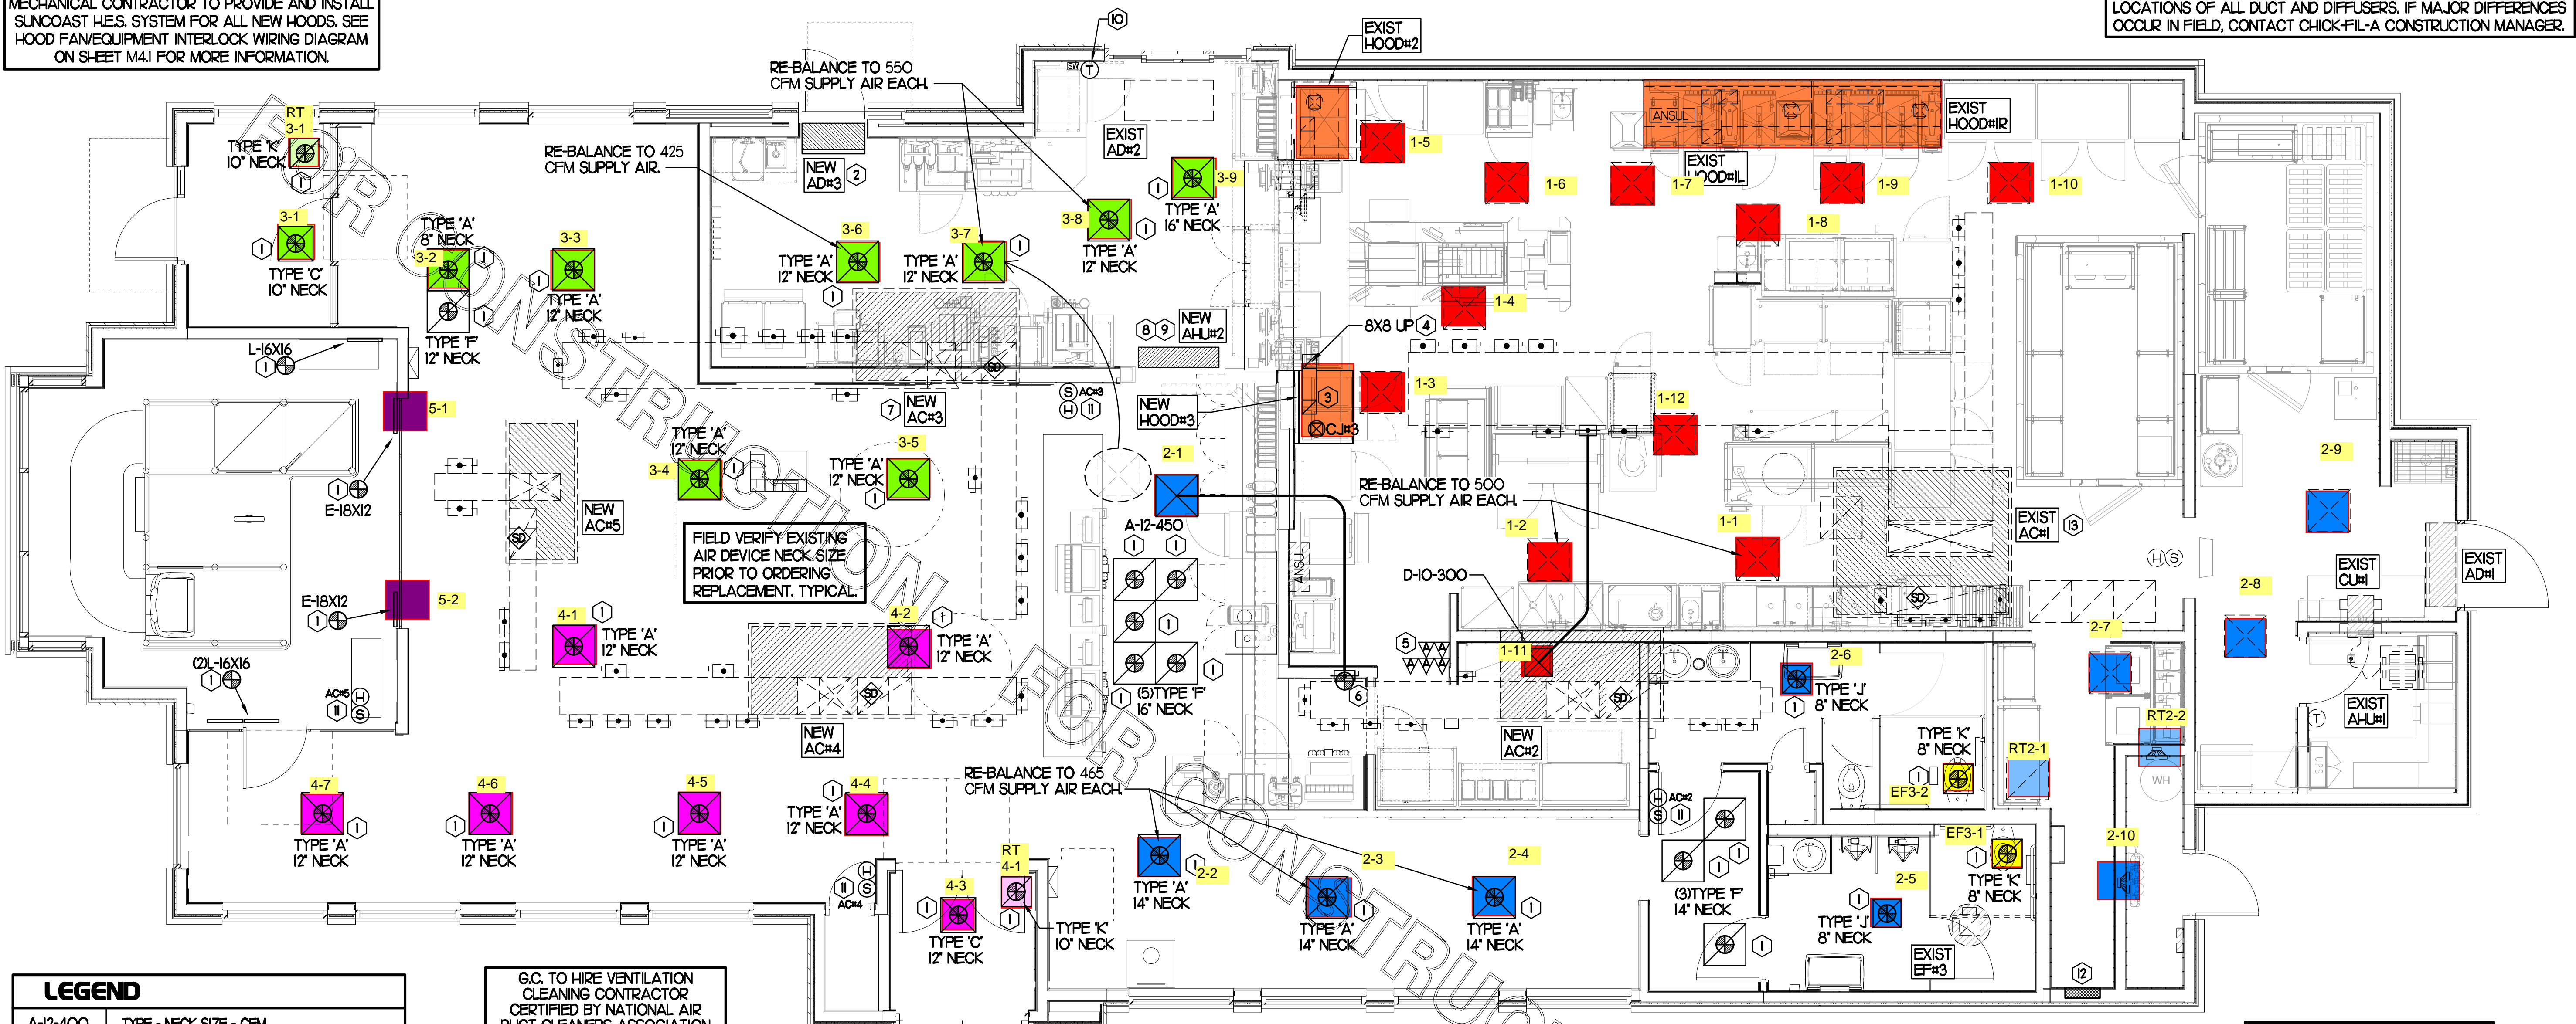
MECHANICAL CONTRACTOR TO PROVIDE AND INSTALL SUNCOAST H.E.S. SYSTEM FOR ALL NEW HOODS. SEE HOOD FAN/EQUIPMENT INTERLOCK WIRING DIAGRAM ON SHEET M4.1 FOR MORE INFORMATION.

LOCATIONS OF ALL DUCT AND DIFFUSERS. IF MAJOR DIFFERENCES OCCUR IN FIELD, CONTACT CHICK-FIL-A CONSTRUCTION MANAGER.

FOR CONSTRUCTION

FOR CONSTRUCTION

FOR CONSTRUCTION

RE-BALANCE TO 550 CFM SUPPLY AIR EACH.

RE-BALANCE TO 425 CFM SUPPLY AIR.

RE-BALANCE TO 500 CFM SUPPLY AIR EACH.

RE-BALANCE TO 465 CFM SUPPLY AIR EACH.

FIELD VERIFY EXISTING AIR DEVICE NECK SIZE PRIOR TO ORDERING REPLACEMENT. TYPICAL.

G.C. TO HIRE VENTILATION CLEANING CONTRACTOR CERTIFIED BY NATIONAL AIR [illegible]

LEGEND

A-12-400 TYPE - NECK SIZE - CFM

10

RT 3-1
TYPE 'K' 10" NECK
3-1 TYPE 'C' 10" NECK
TYPE 'A' 8" NECK
3-2
3-3 TYPE 'A' 12" NECK
TYPE 'F' 12" NECK
L-16X16
5-1
E-18X12
E-18X12
5-2
(2)L-16X16
AC#5 H S
NEW AD#3 2
3-6 TYPE 'A' 12" NECK
3-7 TYPE 'A' 12" NECK
3-8 TYPE 'A' 12" NECK
3-9 TYPE 'A' 16" NECK
EXIST AD#2
NEW AHU#2
8 9
7 NEW AC#3
S AC#3 H
SD
3-4 TYPE 'A' 12" NECK
3-5 TYPE 'A' 12" NECK
NEW AC#5
SD
4-1 TYPE 'A' 12" NECK
4-2 TYPE 'A' 12" NECK
SD
NEW AC#4
4-7 TYPE 'A' 12" NECK
4-6 TYPE 'A' 12" NECK
4-5 TYPE 'A' 12" NECK
4-4 TYPE 'A' 12" NECK
AC#4 H S
4-3 TYPE 'C' 12" NECK
RT 4-1 TYPE 'K' 10" NECK
2-1 A-12-450
(5)TYPE 'F' 16" NECK
6
NEW HOOD#3
8X8 UP 4
3 CJ#3
ANSUL
EXIST HOOD#2
1-5
1-6
1-7
EXIST HOOD#1L
ANSUL
EXIST HOOD#1R
1-8
1-9
1-10
1-4
1-3
1-12
1-2
1-1
D-10-300
5
1-11
SD
NEW AC#2
2-2 TYPE 'A' 14" NECK
2-3 TYPE 'A' 14" NECK
2-4 TYPE 'A' 14" NECK
AC#2 H S
(3)TYPE 'F' 14" NECK
2-5 TYPE 'J' 8" NECK
2-6 TYPE 'J' 8" NECK
TYPE 'K' 8" NECK
EF3-2
EF3-1 TYPE 'K' 8" NECK
EXIST EF#3
12
EXIST AC#1 13
SD
H S
2-7
2-8
2-9
2-10
RT2-1
RT2-2
WH
EXIST CU#1
EXIST AD#1
EXIST AHU#1
UPS